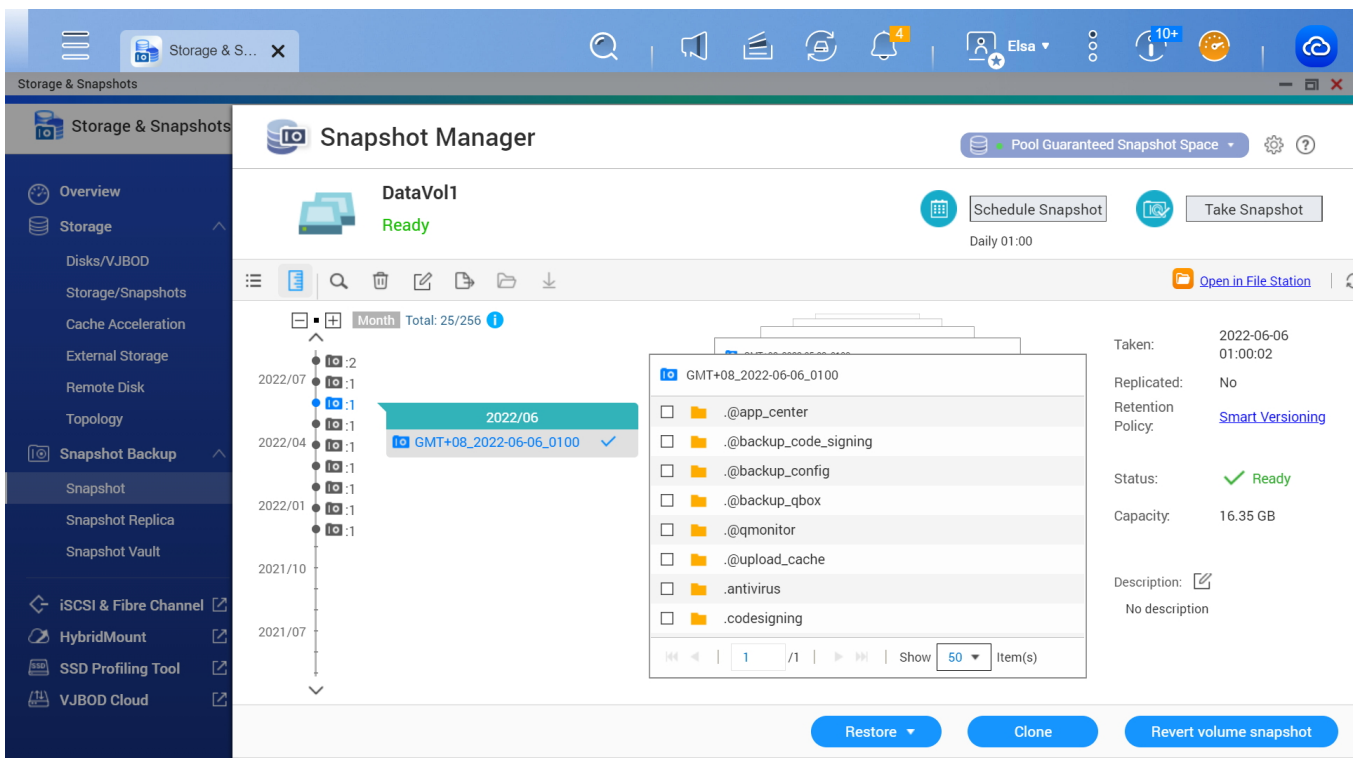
Storage & S... ✕

4

Elsa ▾

10+

Storage & Snapshots

Storage & Snapshots

Overview
Storage
Disks/VJBOD
Storage/Snapshots
Cache Acceleration
External Storage
Remote Disk
Topology
Snapshot Backup
Snapshot
Snapshot Replica
Snapshot Vault
iSCSI & Fibre Channel
HybridMount
SSD Profiling Tool
VJBOD Cloud

Snapshot Manager

Pool Guaranteed Snapshot Space ▾

DataVol1
Ready

Schedule Snapshot
Daily 01:00

Take Snapshot

Open in File Station

Month Total: 25/256

:2
2022/07 :1
:1
:1
2022/04 :1
:1
:1
2022/01 :1
:1
2021/10
2021/07

2022/06
GMT+08_2022-06-06_0100

GMT+08_2022-06-06_0100
.@app_center
.@backup_code_signing
.@backup_config
.@backup_qbox
.@qmonitor
.@upload_cache
.antivirus
.codesigning

1 /1 Show 50 ▾ Item(s)

Taken: 2022-06-06 01:00:02
Replicated: No
Retention Policy: Smart Versioning
Status: Ready
Capacity: 16.35 GB
Description:
No description

Restore ▾
Clone
Revert volume snapshot